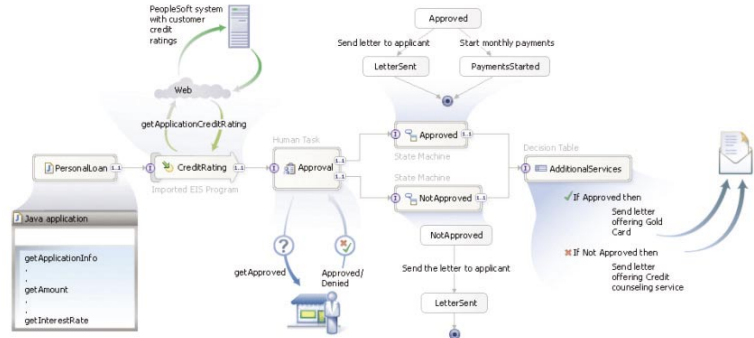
PeopleSoft system with customer credit ratings

Web

getApplicationCreditRating

PersonalLoan 1..1

CreditRating 1..1

Imported EIS Program

Java application

getApplicationInfo
.
.
getAmount
.
.
getInterestRate

Human Task

Approval 1..1 1..1

getApproved

Approved/ Denied

Approved

Send letter to applicant

Start monthly payments

LetterSent

PaymentsStarted

Approved 1..1

State Machine

State Machine

NotApproved 1..1

NotApproved

Send the letter to applicant

LetterSent

Decision Table

AdditionalServices

IF Approved then

Send letter offering Gold Card

IF Not Approved then

Send letter offering Credit counseling service